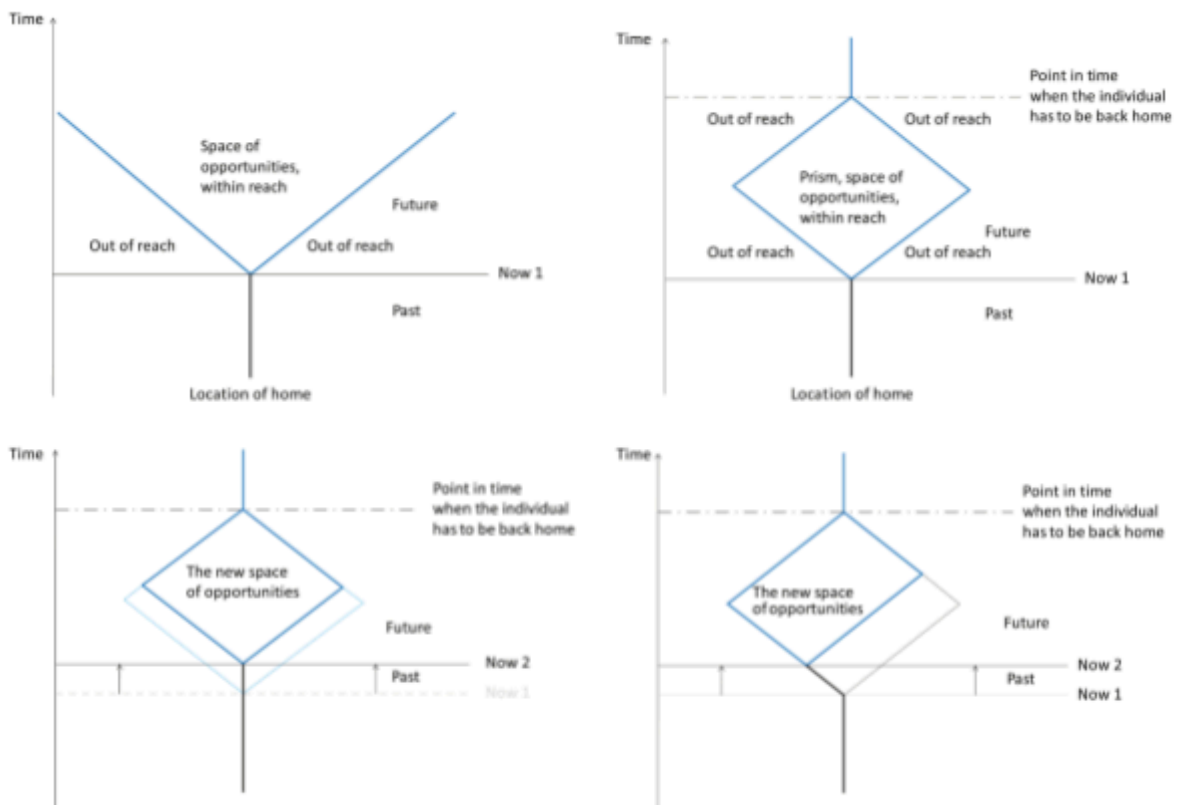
Time

Space of opportunities, within reach

Future

Out of reach

Out of reach

Now 1

Past

Location of home

Time

Point in time when the individual has to be back home

Out of reach

Out of reach

Prism, space of opportunities, within reach

Future

Out of reach

Out of reach

Now 1

Past

Location of home

Time

Point in time when the individual has to be back home

The new space of opportunities

Future

Now 2

Past

Now 1

Time

Point in time when the individual has to be back home

The new space of opportunities

Future

Now 2

Past

Now 1